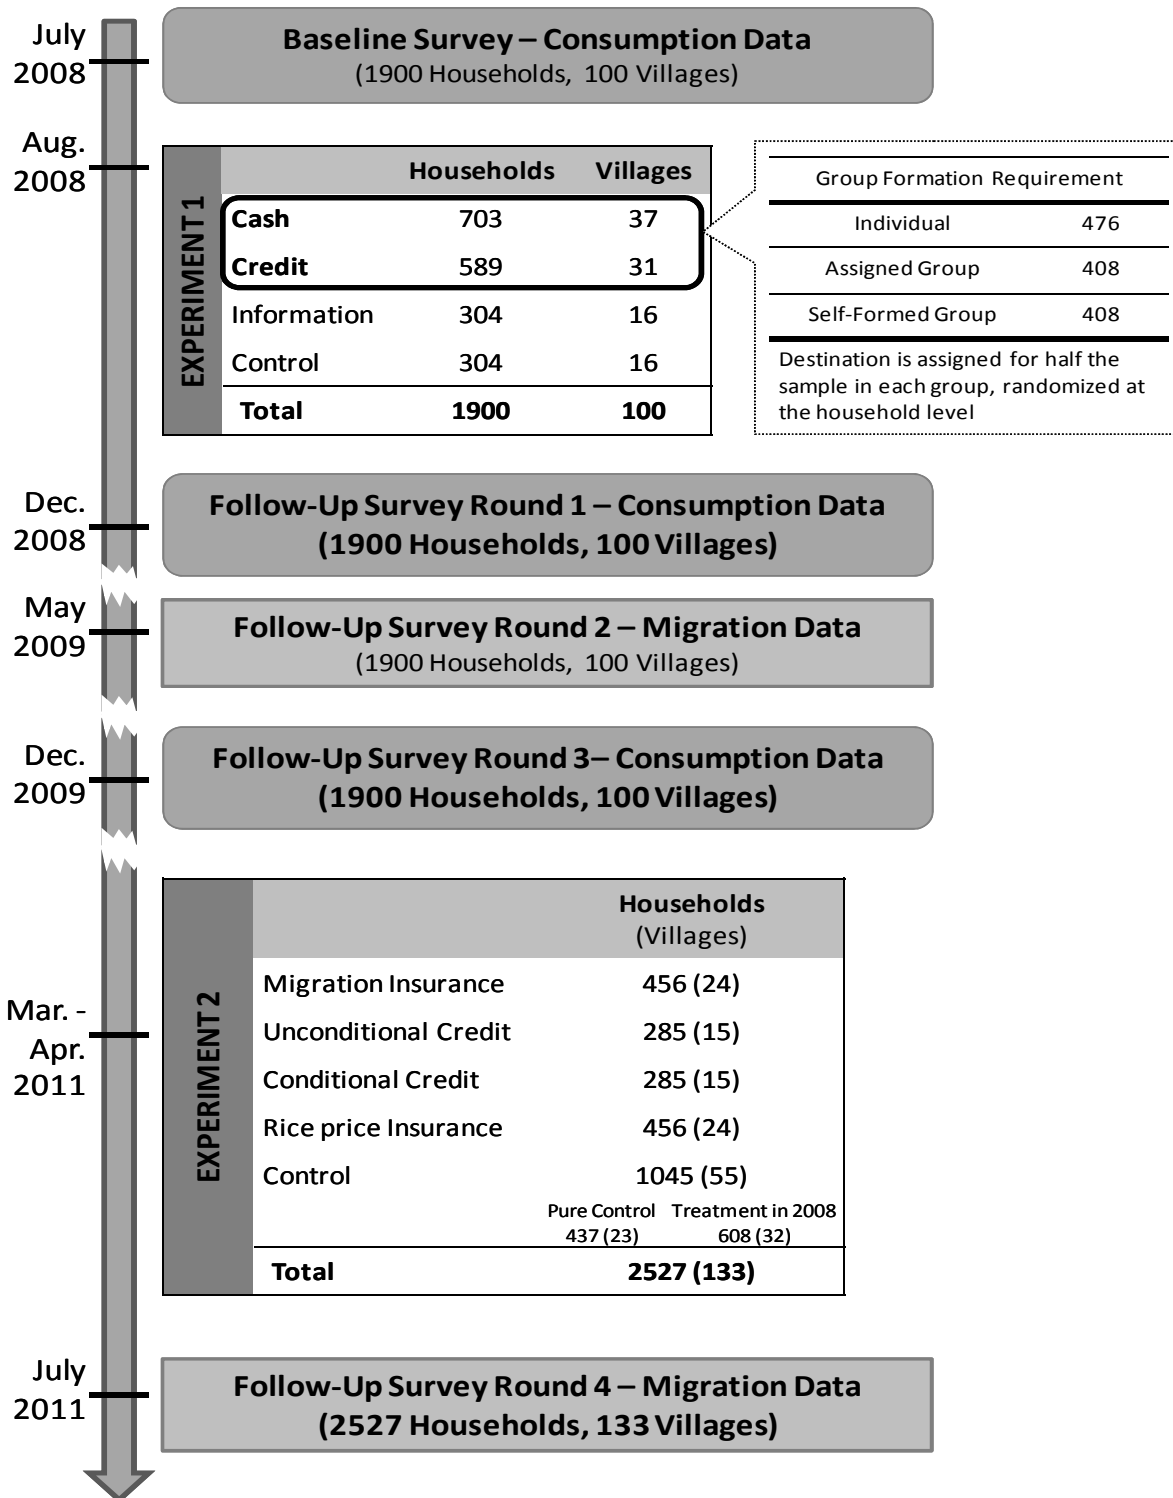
July 2008

Baseline Survey – Consumption Data
(1900 Households, 100 Villages)

Aug. 2008

EXPERIMENT 1

| | Households | Villages |
|---|---|---|
| Cash | 703 | 37 |
| Credit | 589 | 31 |
| Information | 304 | 16 |
| Control | 304 | 16 |
| Total | 1900 | 100 |

| Group Formation Requirement | |
|---|---|
| Individual | 476 |
| Assigned Group | 408 |
| Self-Formed Group | 408 |

Destination is assigned for half the sample in each group, randomized at the household level

Dec. 2008

Follow-Up Survey Round 1 – Consumption Data
(1900 Households, 100 Villages)

May 2009

Follow-Up Survey Round 2 – Migration Data
(1900 Households, 100 Villages)

Dec. 2009

Follow-Up Survey Round 3– Consumption Data
(1900 Households, 100 Villages)

Mar. - Apr. 2011

EXPERIMENT 2

| | Households (Villages) |
|---|---|
| Migration Insurance | 456 (24) |
| Unconditional Credit | 285 (15) |
| Conditional Credit | 285 (15) |
| Rice price Insurance | 456 (24) |
| Control | 1045 (55) |
| | Pure Control 437 (23) Treatment in 2008 608 (32) |
| Total | 2527 (133) |

July 2011

Follow-Up Survey Round 4 – Migration Data
(2527 Households, 133 Villages)